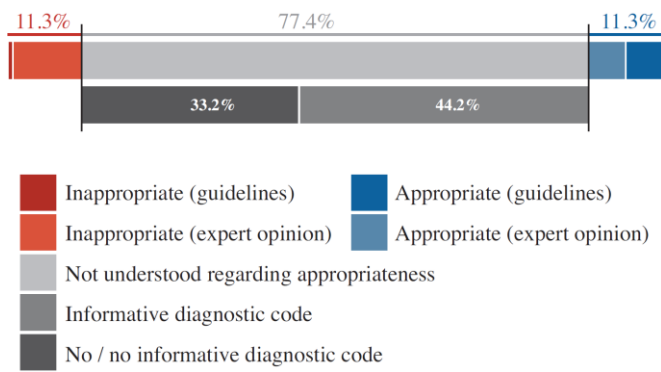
11.3%
77.4%
11.3%
33.2%
44.2%

Inappropriate (guidelines)
Appropriate (guidelines)
Inappropriate (expert opinion)
Appropriate (expert opinion)
Not understood regarding appropriateness
Informative diagnostic code
No / no informative diagnostic code